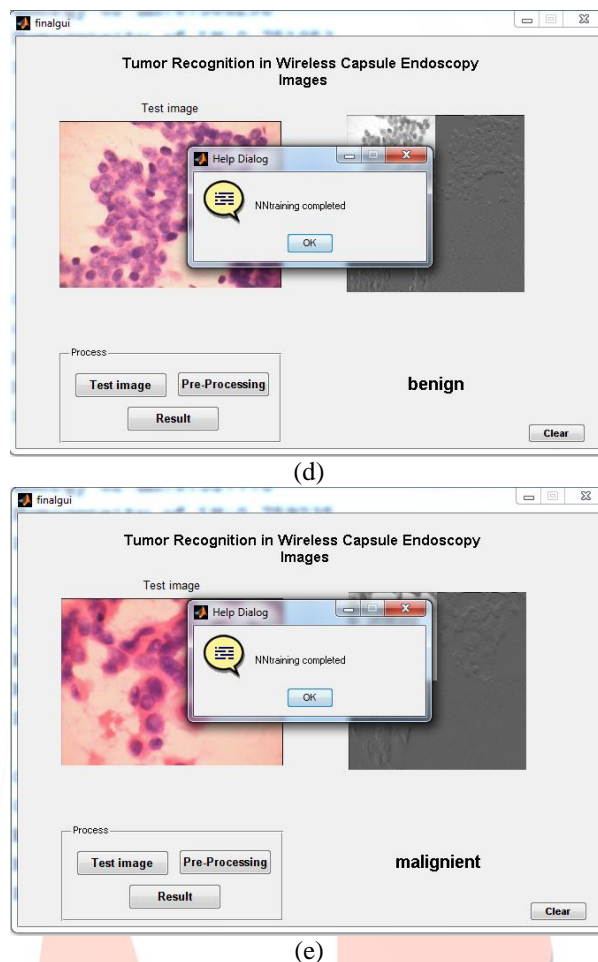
finalgui

Tumor Recognition in Wireless Capsule Endoscopy Images

Test image

Help Dialog

NNtraining completed

OK

Process

Test image

Pre-Processing

Result

benign

Clear

(d)

finalgui

Tumor Recognition in Wireless Capsule Endoscopy Images

Test image

Help Dialog

NNtraining completed

OK

Process

Test image

Pre-Processing

Result

malignient

Clear

(e)